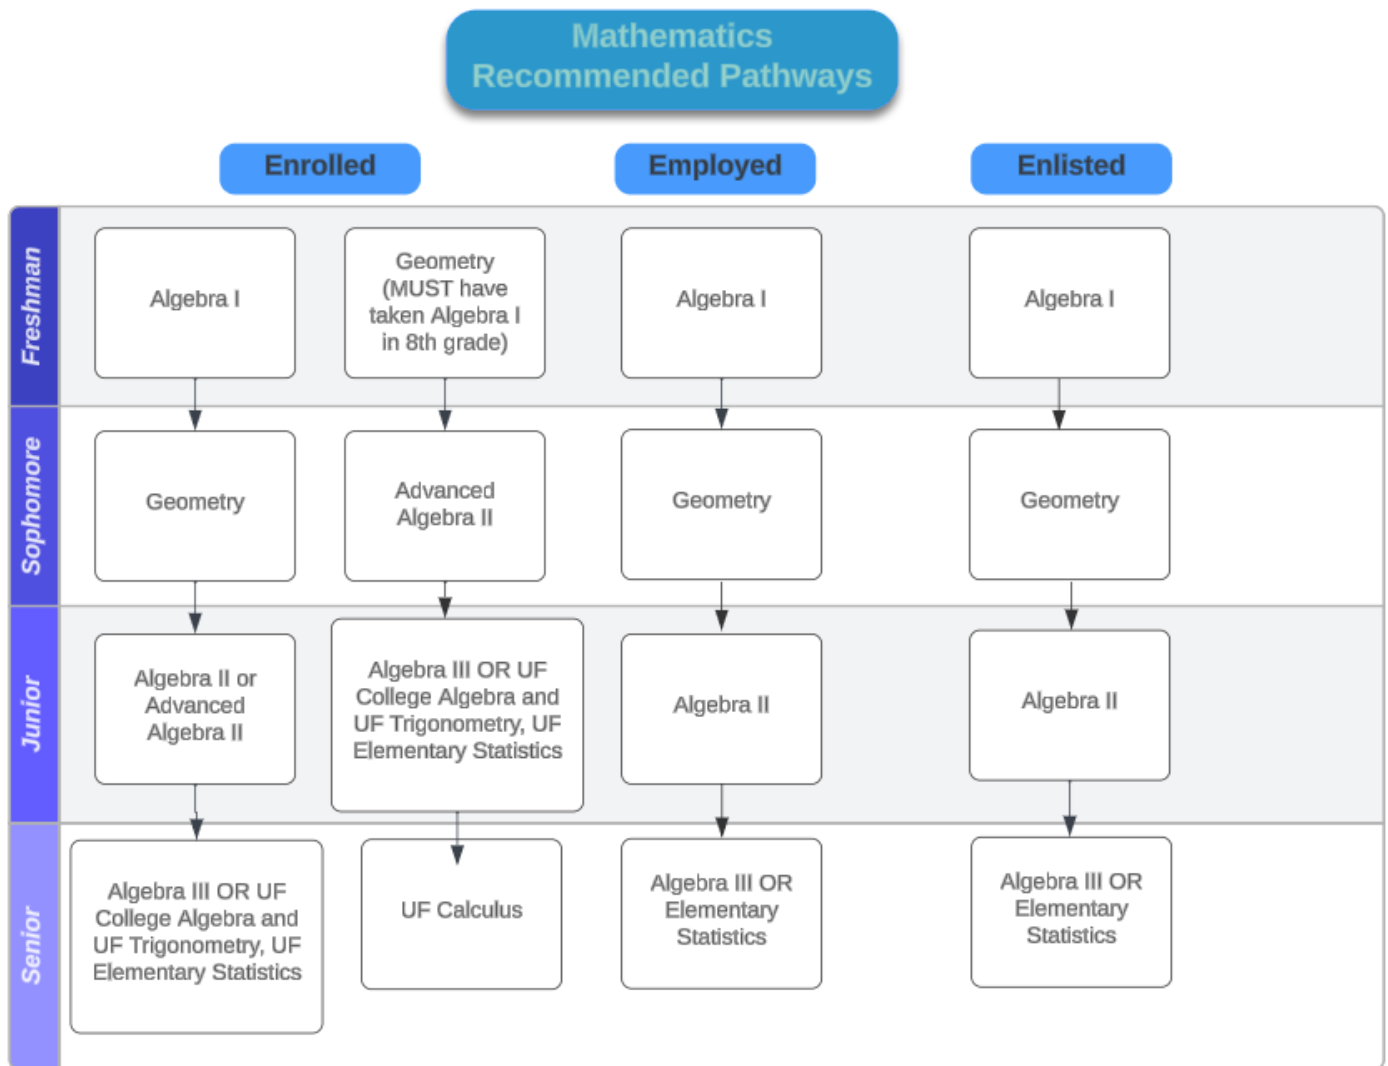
Mathematics Recommended Pathways

Enrolled

Employed

Enlisted

Freshman

Algebra I

Geometry (MUST have taken Algebra I in 8th grade)

Algebra I

Algebra I

Sophomore

Geometry

Advanced Algebra II

Geometry

Geometry

Junior

Algebra II or Advanced Algebra II

Algebra III OR UF College Algebra and UF Trigonometry, UF Elementary Statistics

Algebra II

Algebra II

Senior

Algebra III OR UF College Algebra and UF Trigonometry, UF Elementary Statistics

UF Calculus

Algebra III OR Elementary Statistics

Algebra III OR Elementary Statistics